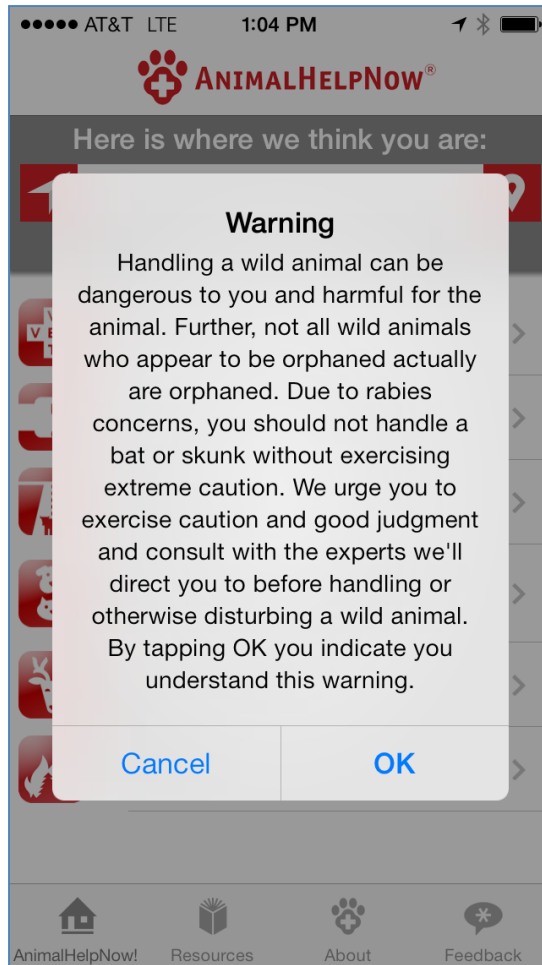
●●●●● AT&T LTE 1:04 PM

ANIMALHELPNOW®

Here is where we think you are:

Warning

Handling a wild animal can be dangerous to you and harmful for the animal. Further, not all wild animals who appear to be orphaned actually are orphaned. Due to rabies concerns, you should not handle a bat or skunk without exercising extreme caution. We urge you to exercise caution and good judgment and consult with the experts we'll direct you to before handling or otherwise disturbing a wild animal. By tapping OK you indicate you understand this warning.

Cancel OK

AnimalHelpNow! Resources About Feedback